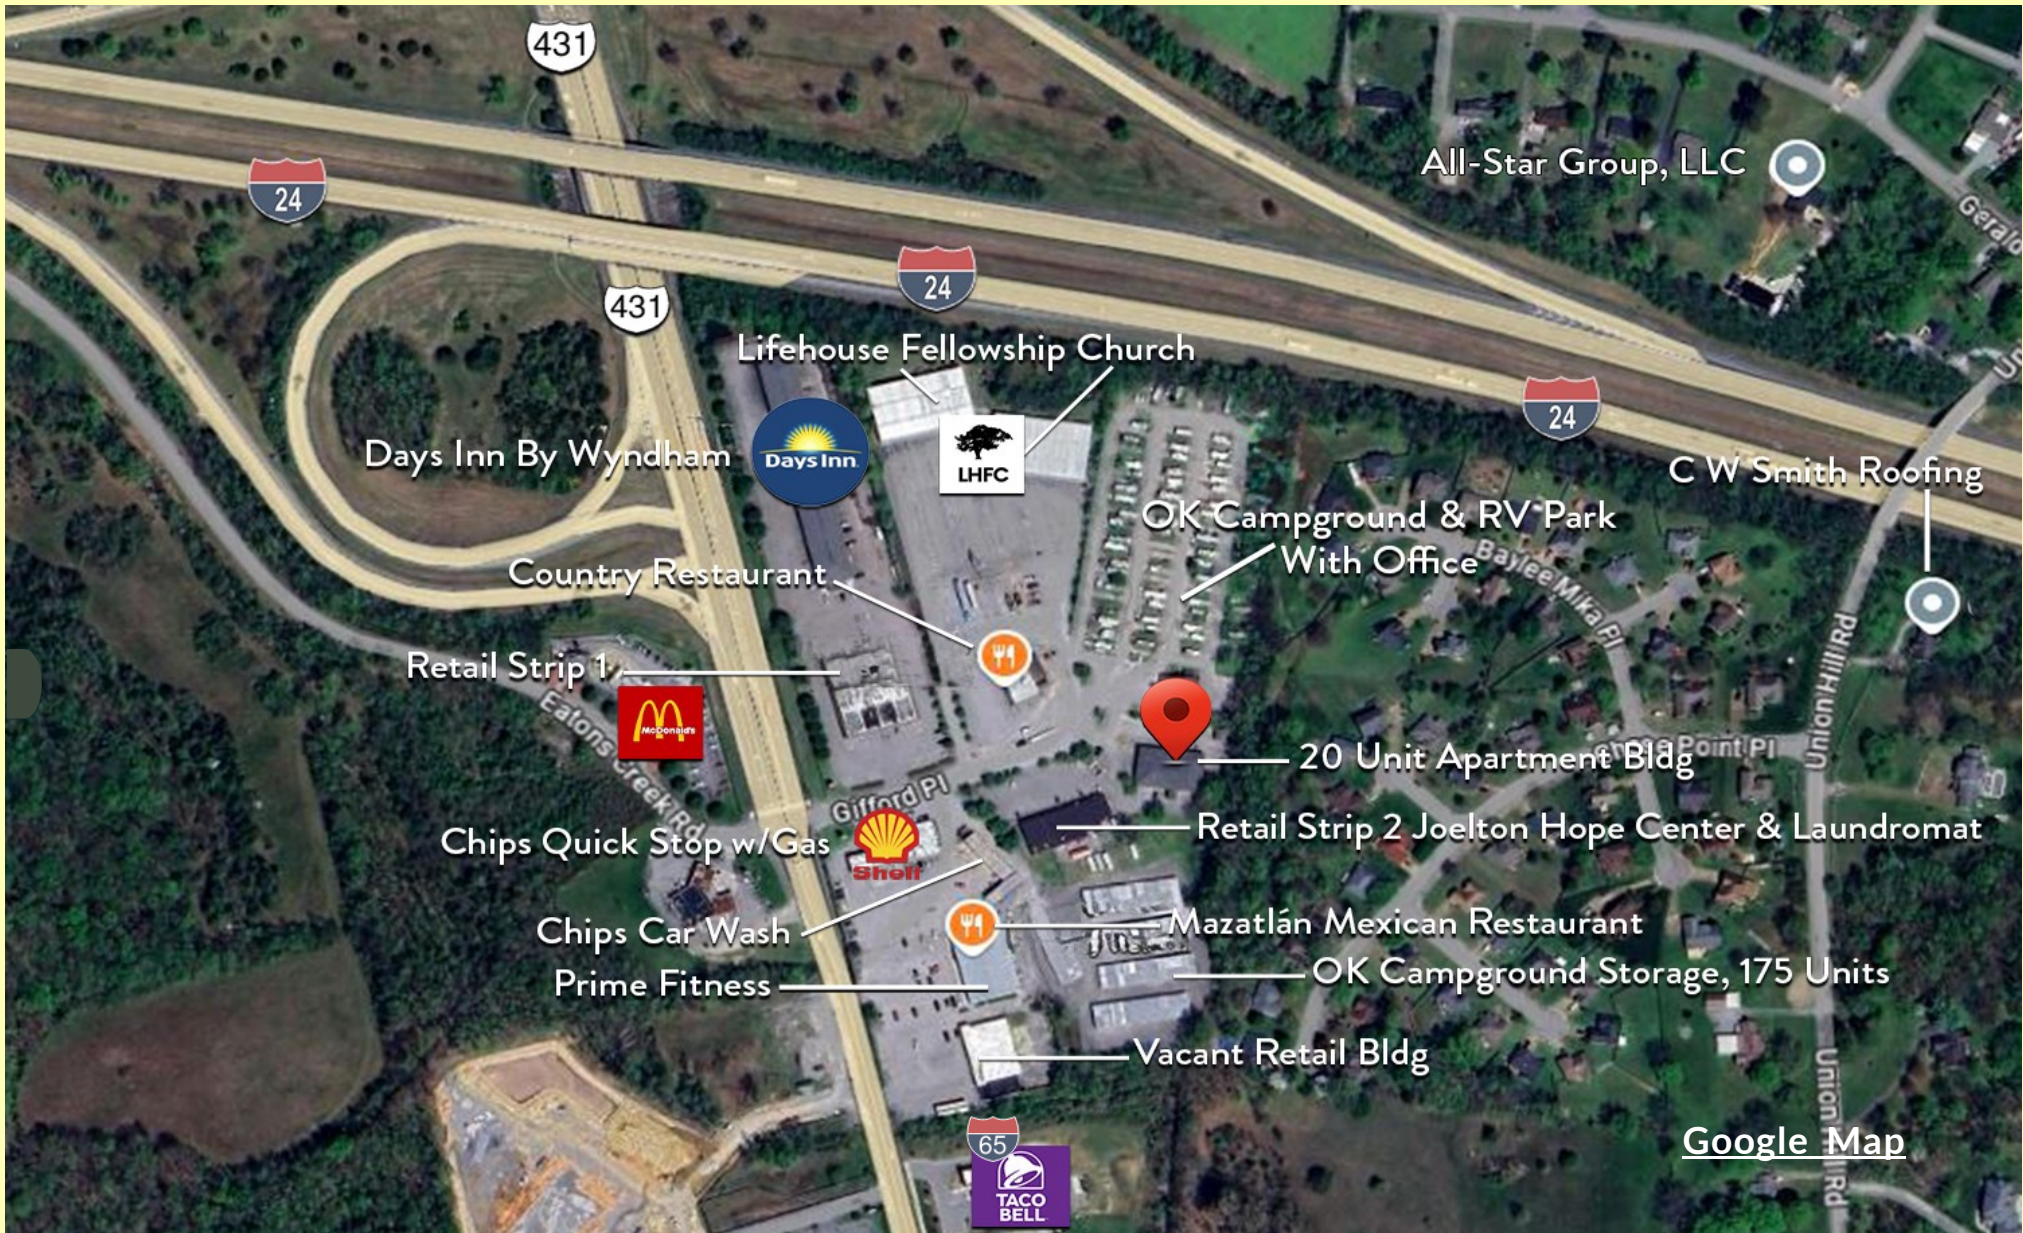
431

24

24

431

24

All-Star Group, LLC

Gerald

Lifehouse Fellowship Church

Days Inn By Wyndham

Days Inn

LHFC

C W Smith Roofing

OK Campground & RV Park With Office

Baylee Mika Pl

Country Restaurant

Retail Strip 1

McDonald's

Eatons Creek Rd

20 Unit Apartment Bldg

Point Pl

Union Hill Rd

Gifford Pl

Chips Quick Stop w/Gas

Shell

Retail Strip 2 Joelton Hope Center & Laundromat

Chips Car Wash

Mazatlán Mexican Restaurant

Prime Fitness

OK Campground Storage, 175 Units

Vacant Retail Bldg

Union Hill Rd

65

TACO BELL

Google Map